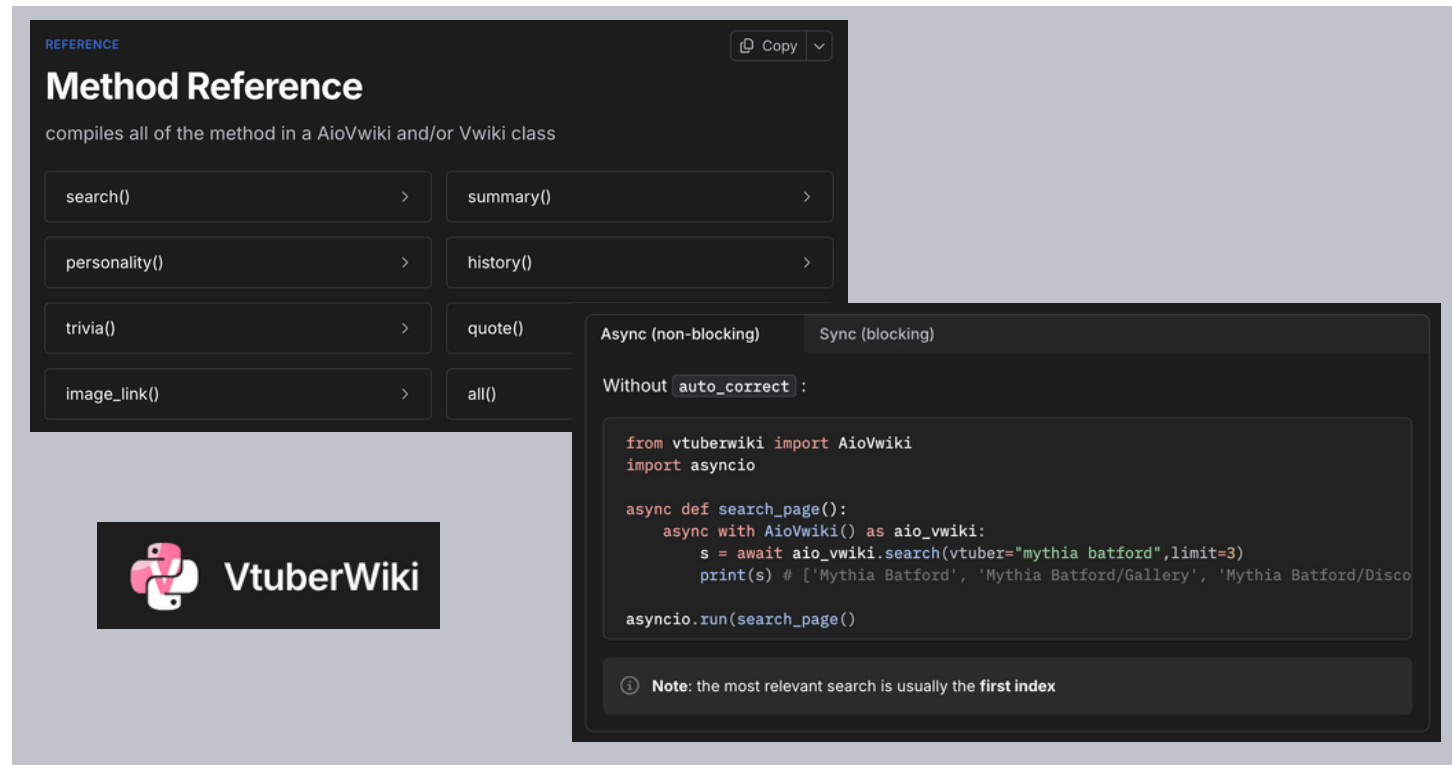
REFERENCE

Copy

# Method Reference

compiles all of the method in a AioVwiki and/or Vwiki class

search()

summary()

personality()

history()

trivia()

quote()

image_link()

all()

VtuberWiki

Async (non-blocking)

Sync (blocking)

Without `auto_correct` :

```
from vtuberwiki import AioVwiki
import asyncio

async def search_page():
    async with AioVwiki() as aio_vwiki:
        s = await aio_vwiki.search(vtuber="mythia batford",limit=3)
        print(s) # ['Mythia Batford', 'Mythia Batford/Gallery', 'Mythia Batford/Disco

asyncio.run(search_page())
```

Note: the most relevant search is usually the first index